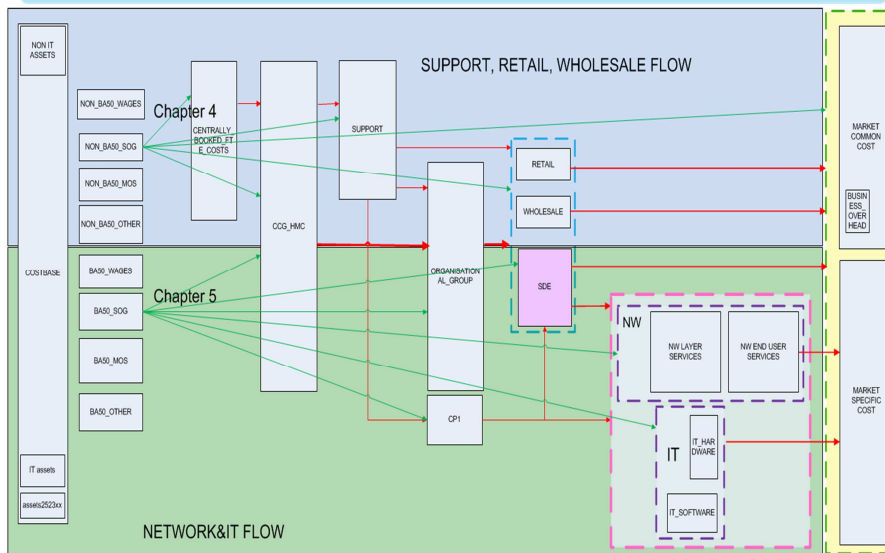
NON IT ASSETS

SUPPORT, RETAIL, WHOLESALE FLOW

NON_BA50_WAGES

Chapter 4

CENTRALLY_BOOKED_FT E_COSTS

NON_BA50_SOG

NON_BA50_MOS

NON_BA50_OTHER

SUPPORT

RETAIL

WHOLESALE

MARKET COMMON COST

BUSINESS_OVERHEAD

CCG_HMC

COSTBASE

BA50_WAGES

ORGANISATIONAL_GROUP

SDE

Chapter 5

BA50_SOG

NW

NW LAYER SERVICES

NW END USER SERVICES

BA50_MOS

MARKET SPECIFIC COST

BA50_OTHER

CP1

IT

IT_HARDWARE

IT assets

IT_SOFTWARE

assets2523xx

NETWORK&IT FLOW